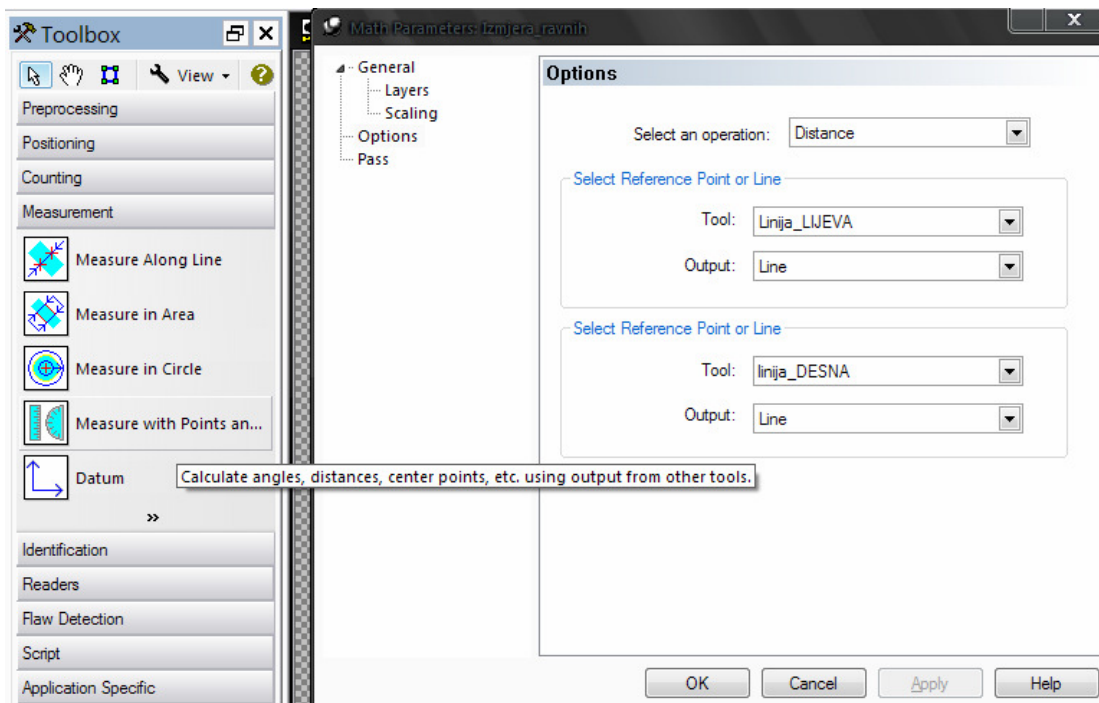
Toolbox

View

Preprocessing

Positioning

Counting

Measurement

Measure Along Line

Measure in Area

Measure in Circle

Measure with Points an...

Datum

»

Identification

Readers

Flaw Detection

Script

Application Specific

Math Parameters: Izmjera_ravnih

General
Layers
Scaling
Options
Pass

Options

Select an operation: Distance

Select Reference Point or Line

Tool: Linija_LIJEVA

Output: Line

Select Reference Point or Line

Tool: linija_DESNA

Output: Line

Calculate angles, distances, center points, etc. using output from other tools.

OK Cancel Apply Help